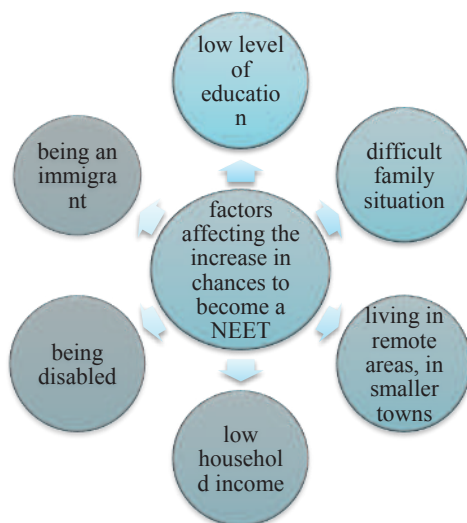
low level of education

difficult family situation

living in remote areas, in smaller towns

low household income

being disabled

being an immigrant

factors affecting the increase in chances to become a NEET